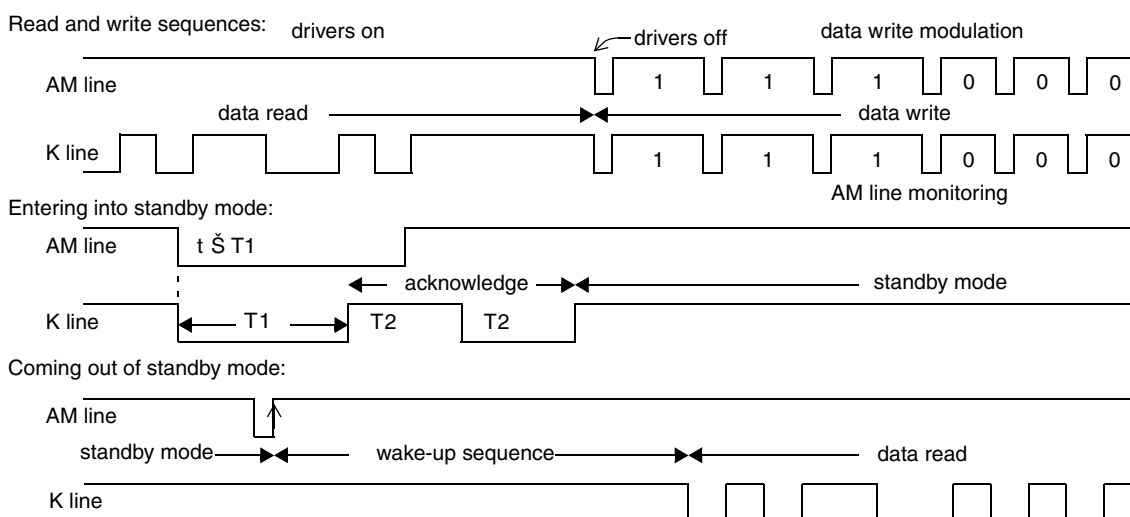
Read and write sequences: drivers on

drivers off

data write modulation

AM line 1 1 1 0 0 0

data read

data write

K line 1 1 1 0 0 0

AM line monitoring

Entering into standby mode:

AM line t Š T1

acknowledge

standby mode

K line T1 T2 T2

Coming out of standby mode:

AM line

standby mode

wake-up sequence

data read

K line